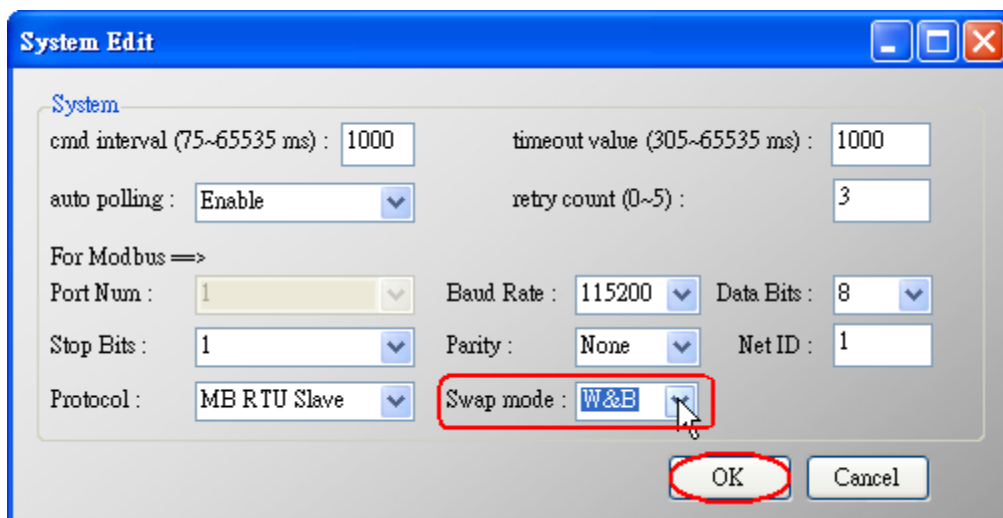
System Edit

System

cmd interval (75~65535 ms) : 1000

timeout value (305~65535 ms) : 1000

auto polling : Enable

retry count (0~5) : 3

For Modbus ==>

Port Num : 1

Baud Rate : 115200

Data Bits : 8

Stop Bits : 1

Parity : None

Net ID : 1

Protocol : MB RTU Slave

Swap mode : W&B

OK

Cancel